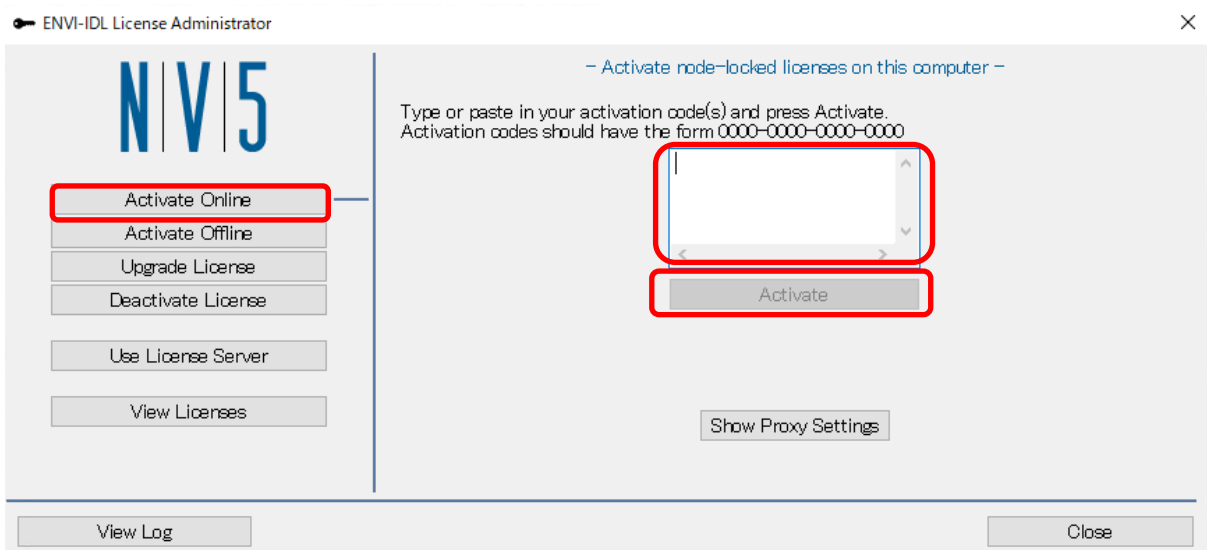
ENVI-IDL License Administrator

×

NV5

Activate Online
Activate Offline
Upgrade License
Deactivate License

Use License Server

View Licenses

– Activate node-locked licenses on this computer –

Type or paste in your activation code(s) and press Activate.
Activation codes should have the form 0000-0000-0000-0000

Activate

Show Proxy Settings

View Log

Close